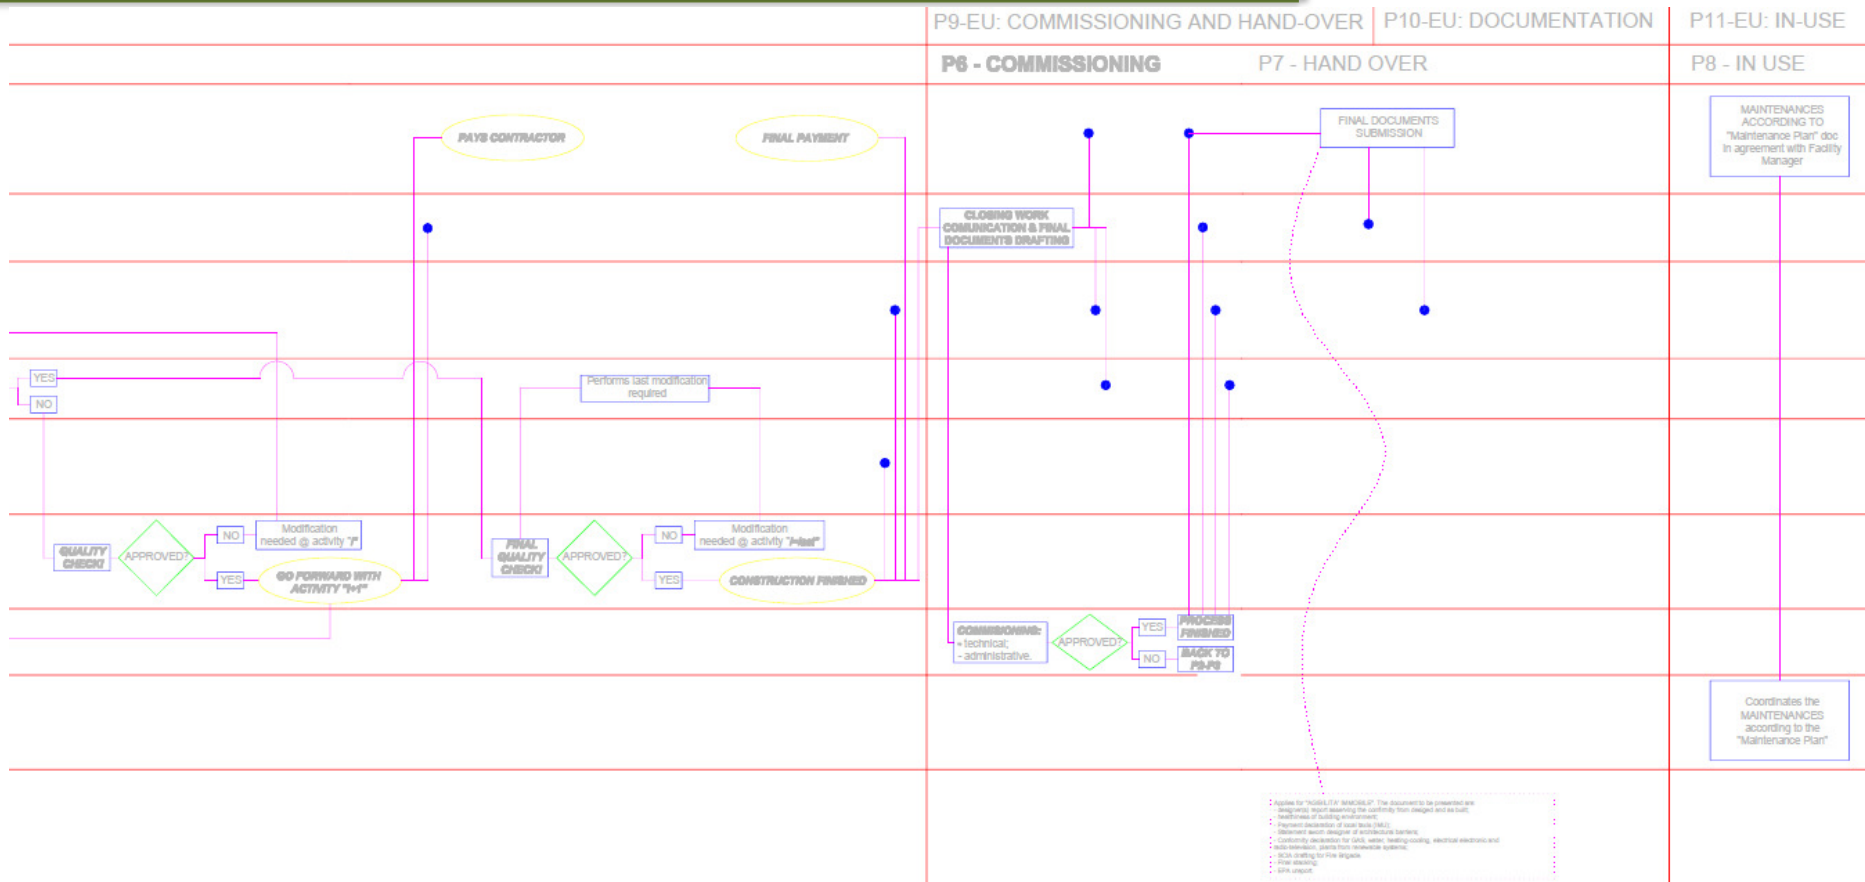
P9-EU: COMMISSIONING AND HAND-OVER
P10-EU: DOCUMENTATION
P11-EU: IN-USE
P6 - COMMISSIONING
P7 - HAND OVER
P8 - IN USE

PAYS CONTRACTOR
FINAL PAYMENT
FINAL DOCUMENTS SUBMISSION
MAINTENANCES ACCORDING TO "Maintenance Plan" doc in agreement with Facility Manager
CLOSING WORK COMUNICATION & FINAL DOCUMENTS DRAFTING

YES
NO
Performs last modification required

QUALITY CHECK!
APPROVED?
NO
Modification needed @ activity "i"
YES
GO FORWARD WITH ACTIVITY "i+1"
FINAL QUALITY CHECK!
APPROVED?
NO
Modification needed @ activity "i-last"
YES
CONSTRUCTION FINISHED

COMMISSIONING:
- technical;
- administrative.
APPROVED?
YES
PROCESS FINISHED
NO
BACK TO P3-P5

Coordinates the MAINTENANCES according to the "Maintenance Plan"

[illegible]